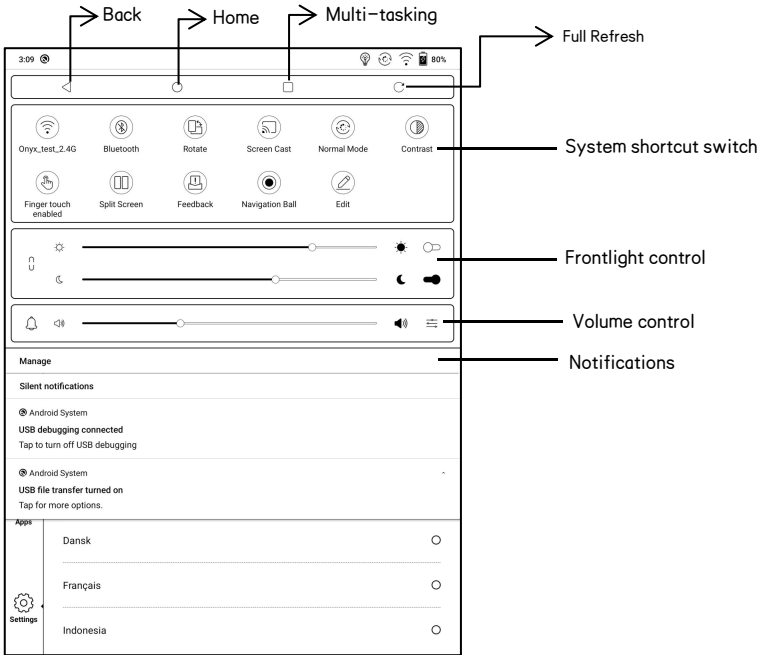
Back
Home
Multi-tasking
Full Refresh

3:09

80%

Onyx_test_2.4G
Bluetooth
Rotate
Screen Cast
Normal Mode
Contrast

Finger touch enabled
Split Screen
Feedback
Navigation Ball
Edit

System shortcut switch

Frontlight control

Volume control

Manage

Notifications

Silent notifications

Android System
USB debugging connected
Tap to turn off USB debugging

Android System
USB file transfer turned on
Tap for more options.

Apps

Dansk

Français

Settings

Indonesia